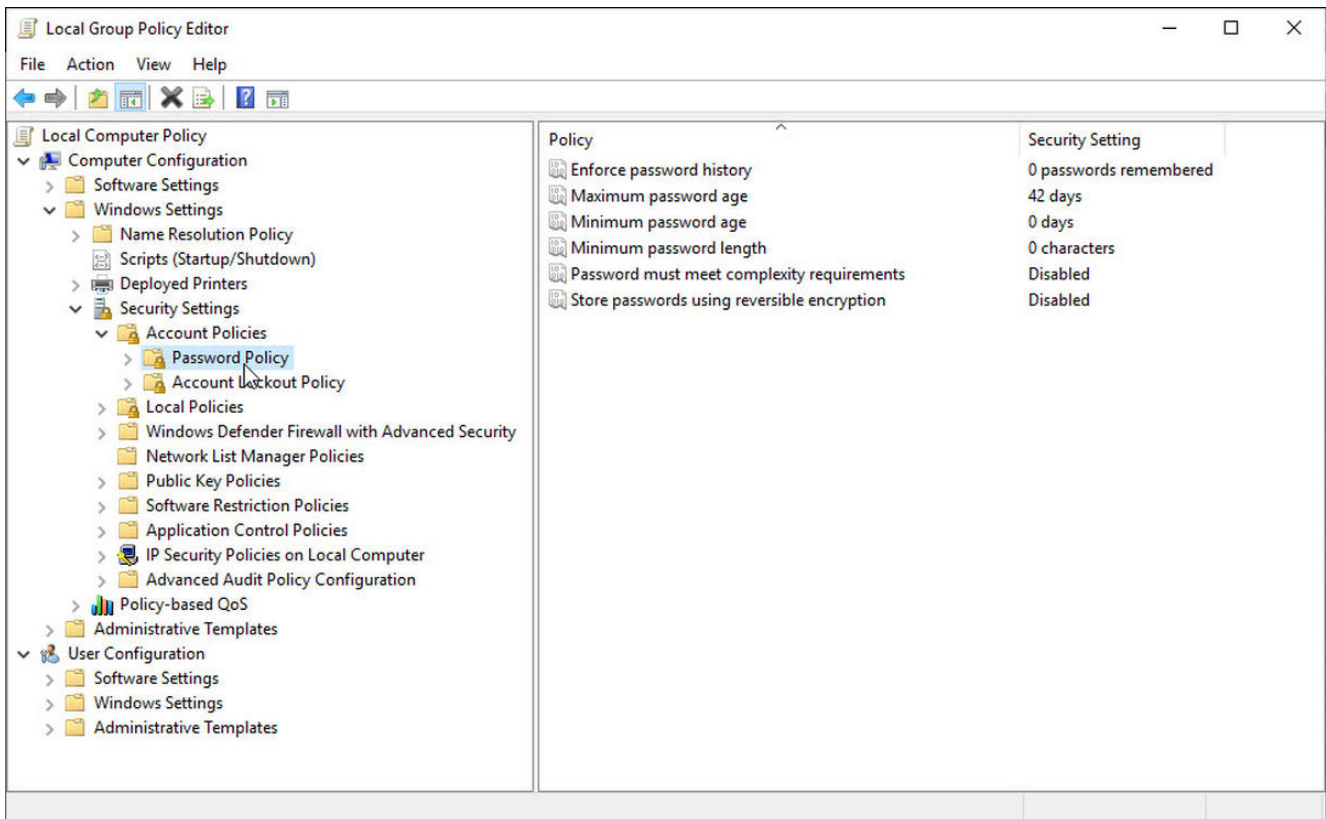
Local Group Policy Editor

File Action View Help

Local Computer Policy
Computer Configuration
Software Settings
Windows Settings
Name Resolution Policy
Scripts (Startup/Shutdown)
Deployed Printers
Security Settings
Account Policies
Password Policy
Account Lockout Policy
Local Policies
Windows Defender Firewall with Advanced Security
Network List Manager Policies
Public Key Policies
Software Restriction Policies
Application Control Policies
IP Security Policies on Local Computer
Advanced Audit Policy Configuration
Policy-based QoS
Administrative Templates
User Configuration
Software Settings
Windows Settings
Administrative Templates

| Policy | Security Setting |
|---|---|
| Enforce password history | 0 passwords remembered |
| Maximum password age | 42 days |
| Minimum password age | 0 days |
| Minimum password length | 0 characters |
| Password must meet complexity requirements | Disabled |
| Store passwords using reversible encryption | Disabled |